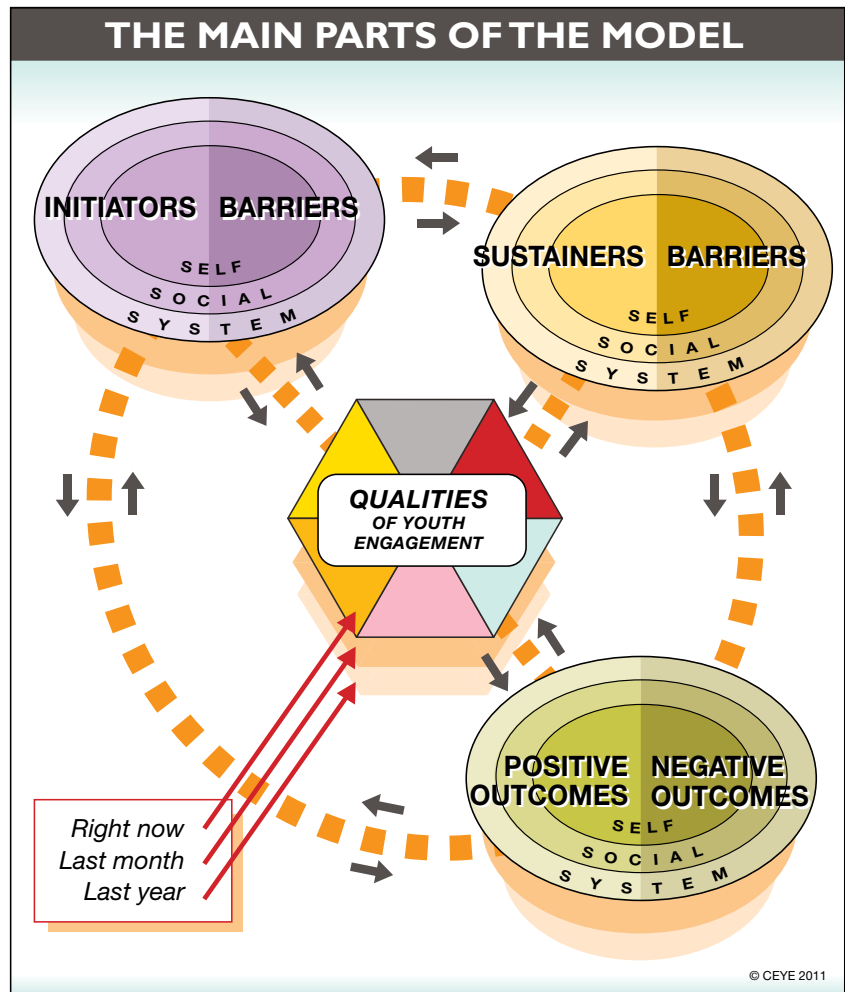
THE MAIN PARTS OF THE MODEL

INITIATORS BARRIERS
SELF
SOCIAL
SYSTEM

SUSTAINERS BARRIERS
SELF
SOCIAL
SYSTEM

QUALITIES
OF YOUTH ENGAGEMENT

POSITIVE OUTCOMES NEGATIVE OUTCOMES
SELF
SOCIAL
SYSTEM

Right now
Last month
Last year

© CEYE 2011